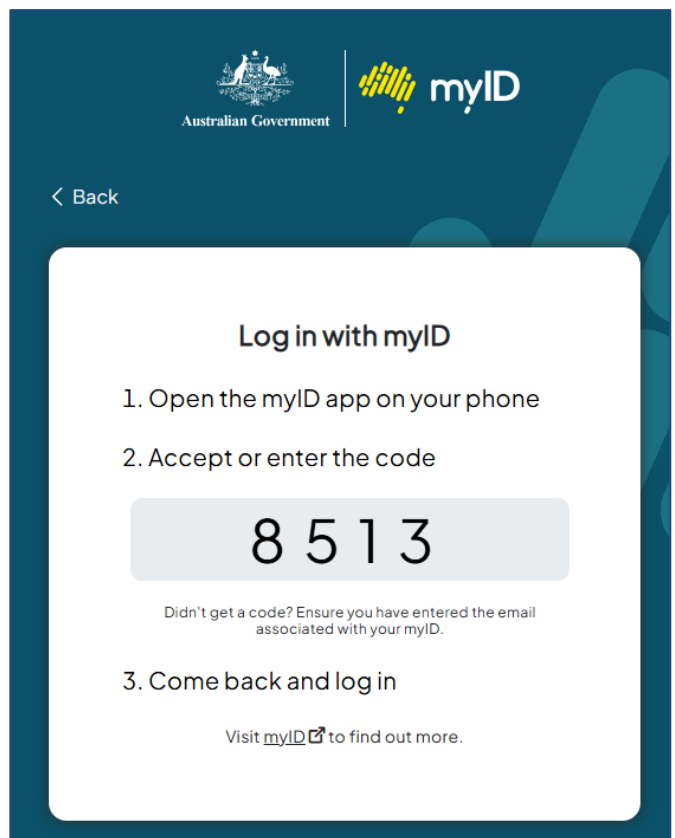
Australian Government

myID

Back

Log in with myID

1. Open the myID app on your phone

2. Accept or enter the code

8 5 1 3

Didn't get a code? Ensure you have entered the email associated with your myID.

3. Come back and log in

Visit myID to find out more.